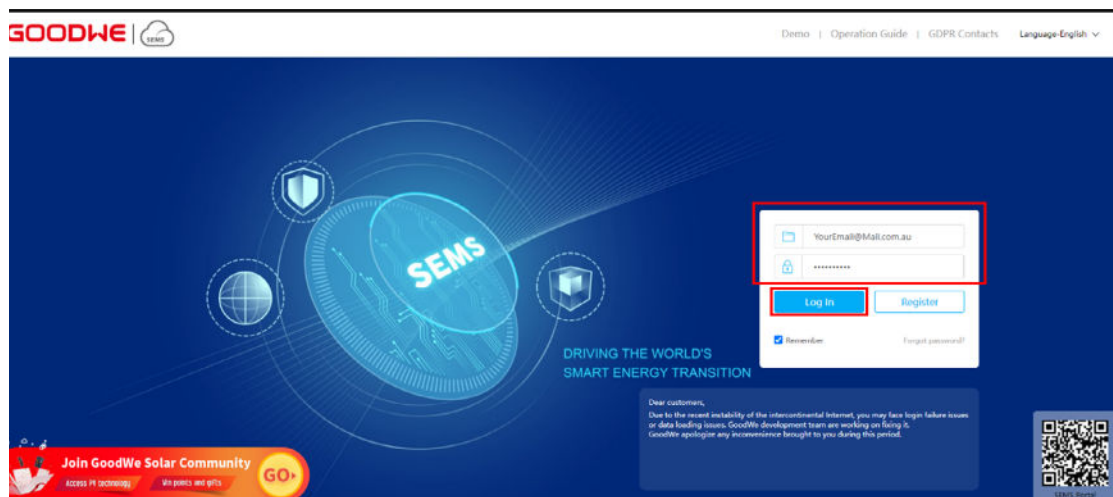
GOODWE | SEMS

Demo | Operation Guide | GDPR Contacts Language-English

SEMS

DRIVING THE WORLD'S SMART ENERGY TRANSITION

YourEmail@Mail.com.au

••••••••••••

Log In

Register

Remember

Forgot password?

Dear customers,
Due to the recent instability of the intercontinental Internet, you may face login failure issues or data loading issues. GoodWe development team are working on fixing it.
GoodWe apologize any inconvenience brought to you during this period.

Join GoodWe Solar Community

Access PV technology

Win points and gifts

GO

SEMS Portal